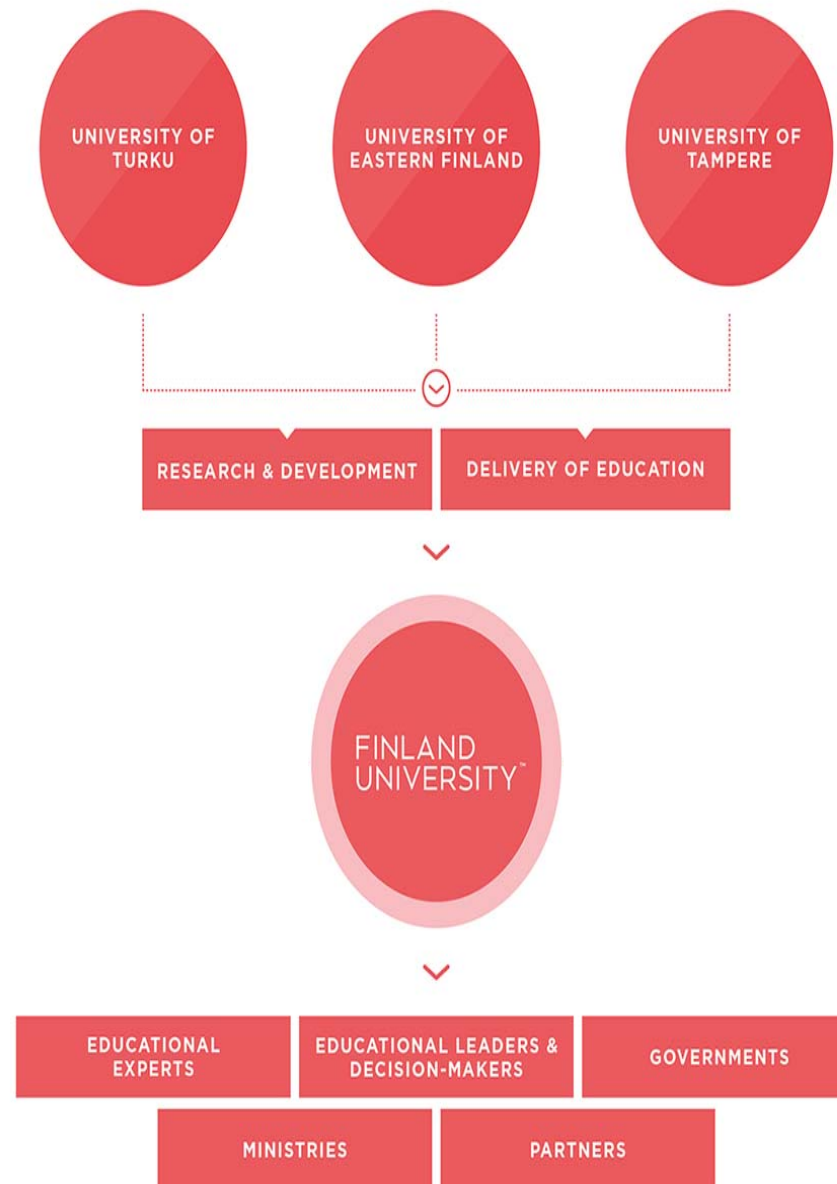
UNIVERSITY OF TURKU

UNIVERSITY OF EASTERN FINLAND

UNIVERSITY OF TAMPERE

RESEARCH & DEVELOPMENT

DELIVERY OF EDUCATION

FINLAND UNIVERSITY™

EDUCATIONAL EXPERTS

EDUCATIONAL LEADERS & DECISION-MAKERS

GOVERNMENTS

MINISTRIES

PARTNERS